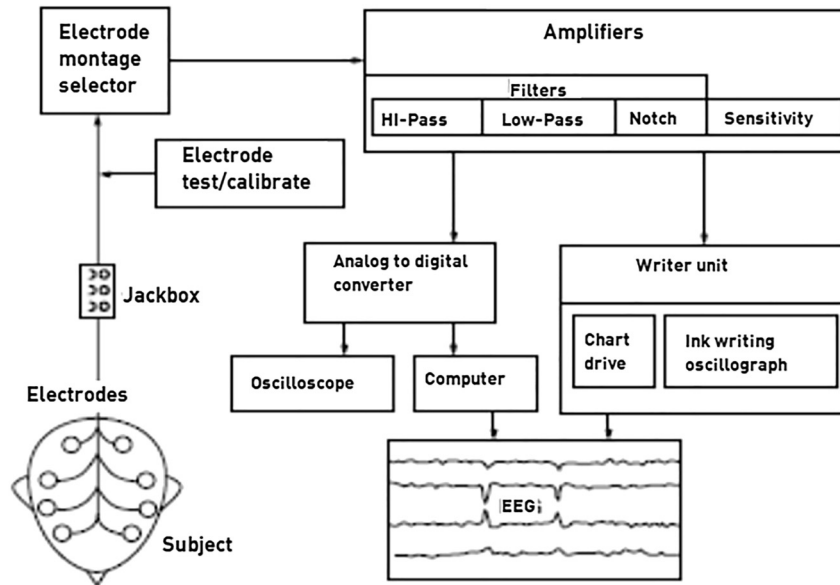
Electrode montage selector

Amplifiers

Filters

HI-Pass

Low-Pass

Notch

Sensitivity

Electrode test/calibrate

Jackbox

Analog to digital converter

Writer unit

Oscilloscope

Computer

Chart drive

Ink writing oscillograph

Electrodes

EEG

Subject